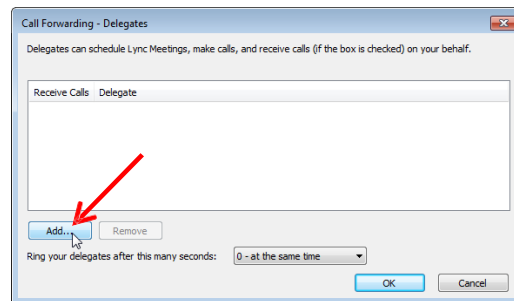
Call Forwarding - Delegates

Delegates can schedule Lync Meetings, make calls, and receive calls (if the box is checked) on your behalf.

| Receive Calls | Delegate |
|---|---|

Add... Remove

Ring your delegates after this many seconds: 0 - at the same time

OK Cancel